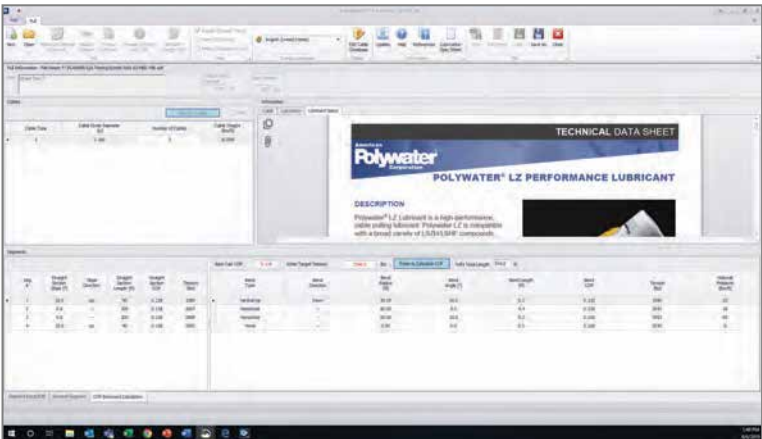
TECHNICAL DATA SHEET

American Polywater Corporation

POLYWATER® LZ PERFORMANCE LUBRICANT

DESCRIPTION

Polywater® LZ Lubricant is a high-performance, cable pulling lubricant. Polywater LZ is compatible with a broad variety of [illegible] compounds.

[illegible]